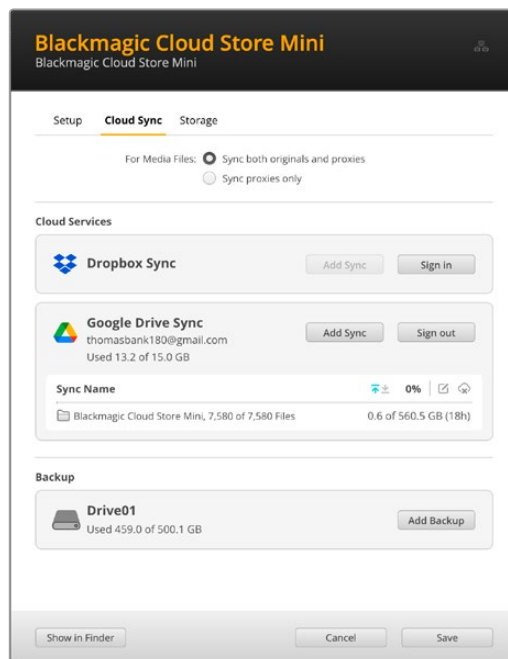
Blackmagic Cloud Store Mini
Blackmagic Cloud Store Mini

Setup Cloud Sync Storage

For Media Files: Sync both originals and proxies
Sync proxies only

Cloud Services

Dropbox Sync
Add Sync
Sign in

Google Drive Sync
thomasbank180@gmail.com
Used 13.2 of 15.0 GB
Add Sync
Sign out

| Sync Name | 0% |
|---|---|
| Blackmagic Cloud Store Mini, 7,580 of 7,580 Files | 0.6 of 560.5 GB (18h) |

Backup

Drive01
Used 459.0 of 500.1 GB
Add Backup

Show in Finder
Cancel
Save